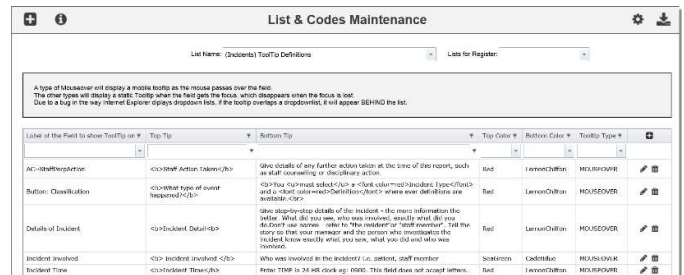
List & Codes Maintenance

List Name: (Incidents) ToolTip Definitions

Lists for Register:

A type of Mouseover will display a mobile tooltip as the mouse passes over the field.
The other types will display a static Tooltip when the field gets the focus, which disappears when the focus is lost.
Due to a bug in the way Internet Explorer displays dropdown lists, if the tooltip overlaps a dropdownlist, it will appear BEHIND the list.

| Label of the Field to show ToolTip on | Top Tip | Bottom Tip | Top Color | Bottom Color | Tooltip Type |
|---|---|---|---|---|---|
| AC-StaffRespAction | <b>Staff Action Taken</b> | Give details of any further action taken at the time of this report, such as staff counselling or disciplinary action | Red | LemonChiffon | MOUSEOVER |
| Button: Classification | <b>What type of event happened?</b> | <b>You <u>must select</u> a <font color=red>Incident Type</font> and a <font color=red>Definition</font> where ever definitions are available.</b> | Red | LemonChiffon | MOUSEOVER |
| Details of Incident | <b>Incident Detail</b> | Give step-by-step details of the incident - the more information the better. What did you see, who was involved, exactly what did you do.Don't use names - refer to "the resident" or "staff member". Tell the story so that your manager and the person who investigates the incident know exactly what you saw, what you did and who was involved. | Red | LemonChiffon | MOUSEOVER |
| Incident Involved | <b>Incident involved</b> | Who was involved in the incident? i.e. patient, staff member | SeaGreen | CadetBlue | MOUSEOVER |
| Incident Time | <b>Incident Time</b> | Enter TIME in 24 HR clock eg: 0800. This field does not accept letters. | Red | LemonChiffon | MOUSEOVER |